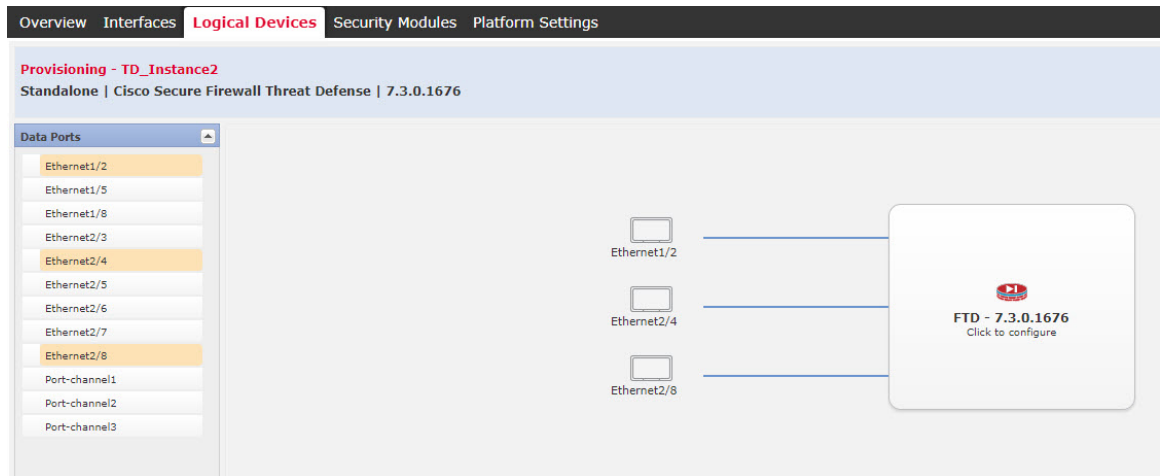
Overview Interfaces Logical Devices Security Modules Platform Settings

Provisioning - TD_Instance2
Standalone | Cisco Secure Firewall Threat Defense | 7.3.0.1676

Data Ports

Ethernet1/2
Ethernet1/5
Ethernet1/8
Ethernet2/3
Ethernet2/4
Ethernet2/5
Ethernet2/6
Ethernet2/7
Ethernet2/8
Port-channel1
Port-channel2
Port-channel3

Ethernet1/2
Ethernet2/4
Ethernet2/8

FTD - 7.3.0.1676
Click to configure